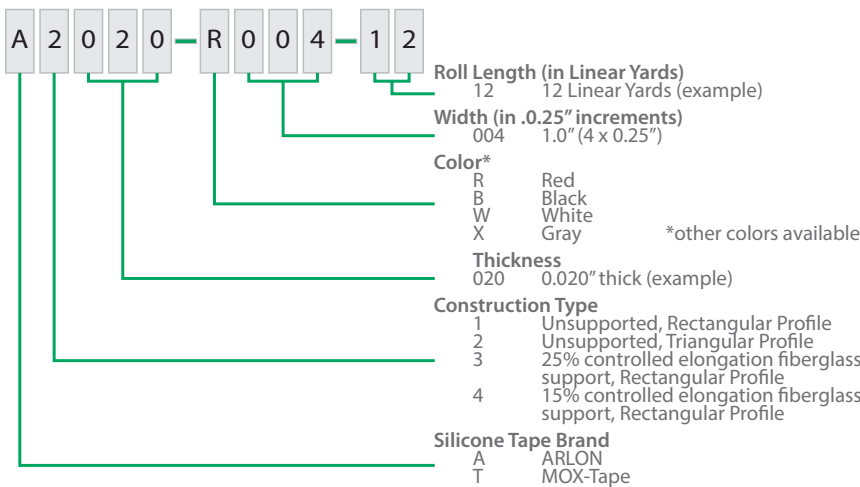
A 2 0 2 0 – R 0 0 4 – 1 2

Roll Length (in Linear Yards)
12 12 Linear Yards (example)

Width (in .25" increments)
004 1.0" (4 x 0.25")

Color*
R Red
B Black
W White
X Gray *other colors available

Thickness
020 0.020" thick (example)

Construction Type
1 Unsupported, Rectangular Profile
2 Unsupported, Triangular Profile
3 25% controlled elongation fiberglass support, Rectangular Profile
4 15% controlled elongation fiberglass support, Rectangular Profile

Silicone Tape Brand
A ARLON
T MOX-Tape